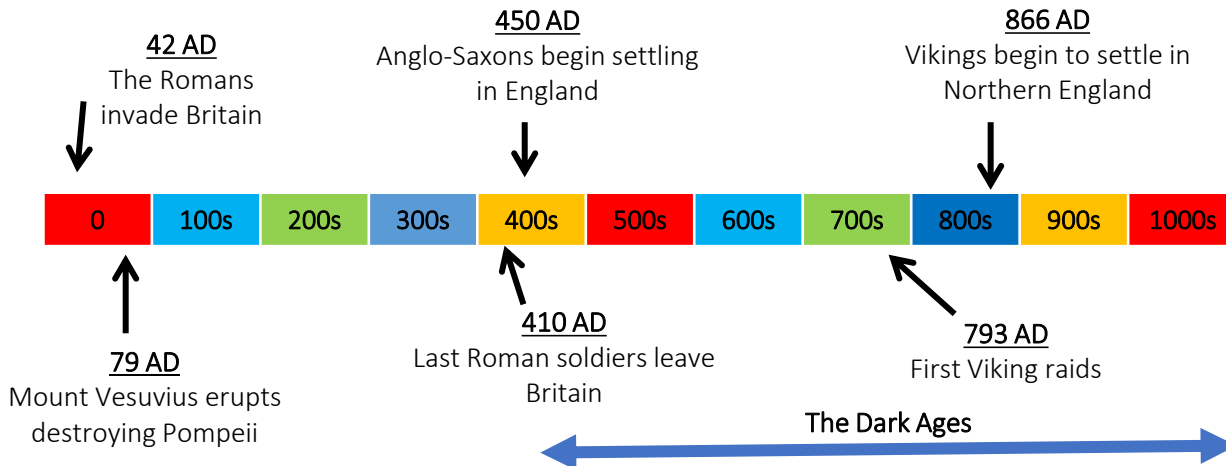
42 AD
The Romans invade Britain

450 AD
Anglo-Saxons begin settling in England

866 AD
Vikings begin to settle in Northern England

| 0 | 100s | 200s | 300s | 400s | 500s | 600s | 700s | 800s | 900s | 1000s |
|---|---|---|---|---|---|---|---|---|---|---|

79 AD
Mount Vesuvius erupts destroying Pompeii

410 AD
Last Roman soldiers leave Britain

793 AD
First Viking raids

The Dark Ages